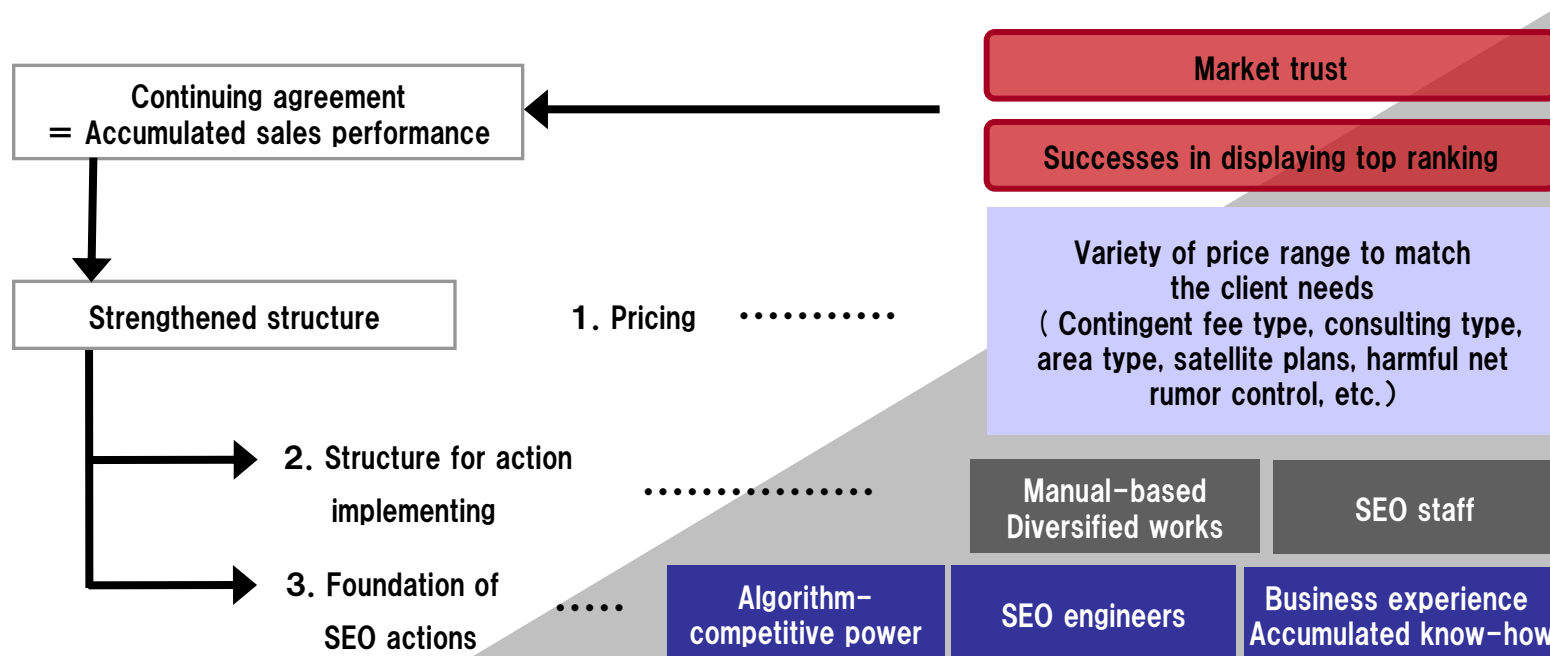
Continuing agreement
＝ Accumulated sales performance

Market trust

Successes in displaying top ranking

Strengthened structure

1. Pricing

Variety of price range to match the client needs
( Contingent fee type, consulting type, area type, satellite plans, harmful net rumor control, etc.)

2. Structure for action implementing

Manual-based Diversified works

SEO staff

3. Foundation of SEO actions

Algorithm-competitive power

SEO engineers

Business experience Accumulated know-how